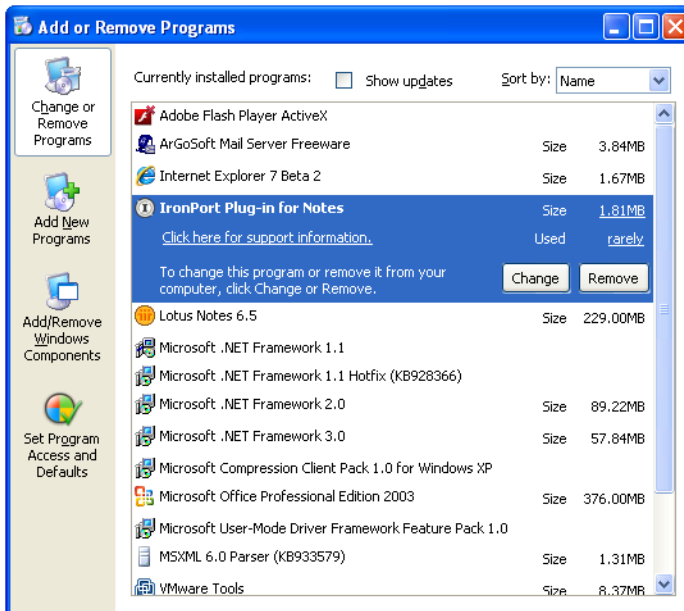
Add or Remove Programs

Change or Remove Programs

Add New Programs

Add/Remove Windows Components

Set Program Access and Defaults

Currently installed programs: Show updates Sort by: Name

| | | |
|---|---|---|
| Adobe Flash Player ActiveX | | |
| ArGoSoft Mail Server Freeware | Size | 3.84MB |
| Internet Explorer 7 Beta 2 | Size | 1.67MB |
| IronPort Plug-in for Notes | Size | 1.81MB |
| Click here for support information. | Used | rarely |
| To change this program or remove it from your computer, click Change or Remove. | Change | Remove |
| Lotus Notes 6.5 | Size | 229.00MB |
| Microsoft .NET Framework 1.1 | | |
| Microsoft .NET Framework 1.1 Hotfix (KB928366) | | |
| Microsoft .NET Framework 2.0 | Size | 89.22MB |
| Microsoft .NET Framework 3.0 | Size | 57.84MB |
| Microsoft Compression Client Pack 1.0 for Windows XP | | |
| Microsoft Office Professional Edition 2003 | Size | 376.00MB |
| Microsoft User-Mode Driver Framework Feature Pack 1.0 | | |
| MSXML 6.0 Parser (KB933579) | Size | 1.31MB |
| VMware Tools | Size | 8.37MB |